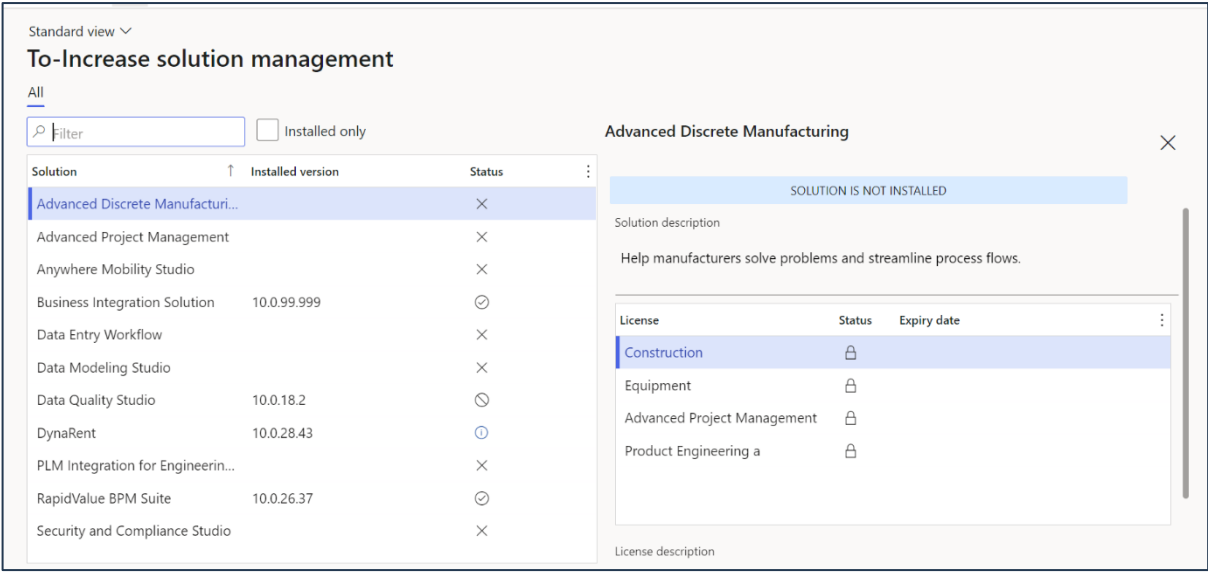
Standard view

To-Increase solution management

All

Filter

Installed only

| Solution | Installed version | Status |
|---|---|---|
| Advanced Discrete Manufacturi... | | × |
| Advanced Project Management | | × |
| Anywhere Mobility Studio | | × |
| Business Integration Solution | 10.0.99.999 | |
| Data Entry Workflow | | × |
| Data Modeling Studio | | × |
| Data Quality Studio | 10.0.18.2 | |
| DynaRent | 10.0.28.43 | |
| PLM Integration for Engineerin... | | × |
| RapidValue BPM Suite | 10.0.26.37 | |
| Security and Compliance Studio | | × |

Advanced Discrete Manufacturing

SOLUTION IS NOT INSTALLED

Solution description

Help manufacturers solve problems and streamline process flows.

| License | Status | Expiry date |
|---|---|---|
| Construction | | |
| Equipment | | |
| Advanced Project Management | | |
| Product Engineering a | | |

License description